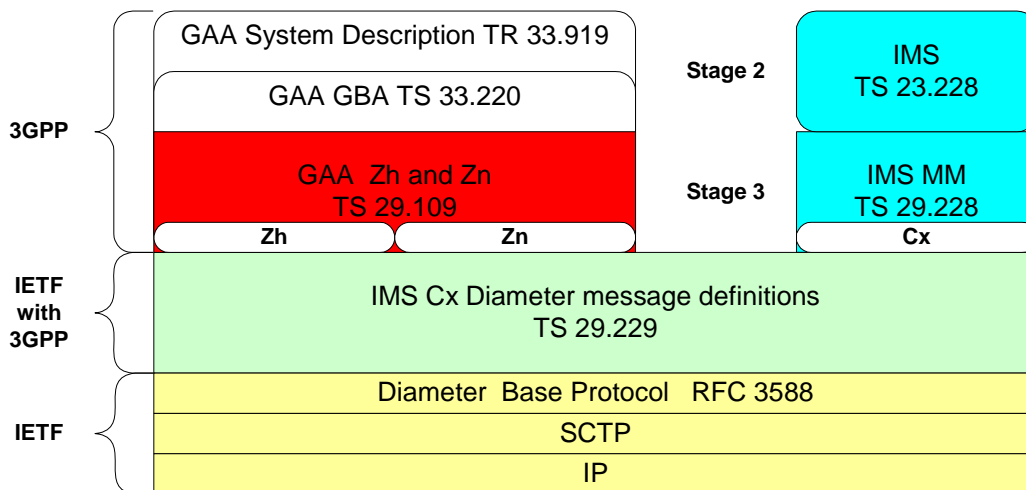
3GPP

GAA System Description TR 33.919

GAA GBA TS 33.220

GAA Zh and Zn
TS 29.109

Zh

Zn

Stage 2

Stage 3

IMS
TS 23.228

IMS MM
TS 29.228

Cx

IETF with 3GPP

IMS Cx Diameter message definitions
TS 29.229

IETF

Diameter Base Protocol RFC 3588

SCTP

IP